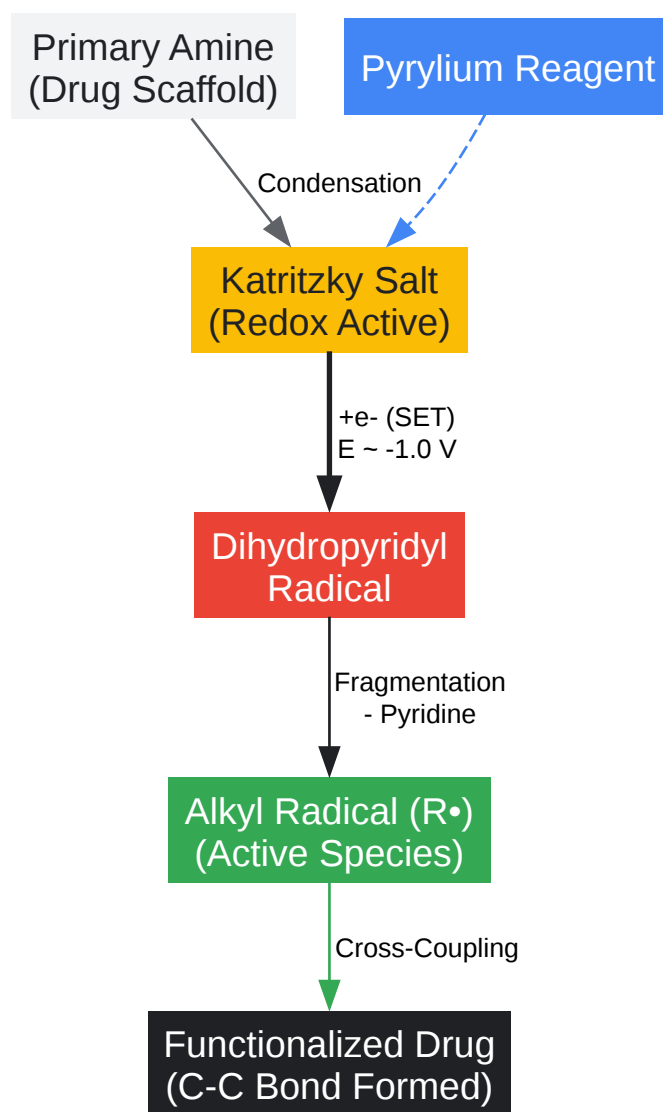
Primary Amine
(Drug Scaffold)

Pyrylium Reagent

Condensation

Katritzky Salt
(Redox Active)

+e- (SET)
E ~ -1.0 V

Dihydropyridyl
Radical

Fragmentation
- Pyridine

Alkyl Radical (R•)
(Active Species)

Cross-Coupling

Functionalized Drug
(C-C Bond Formed)